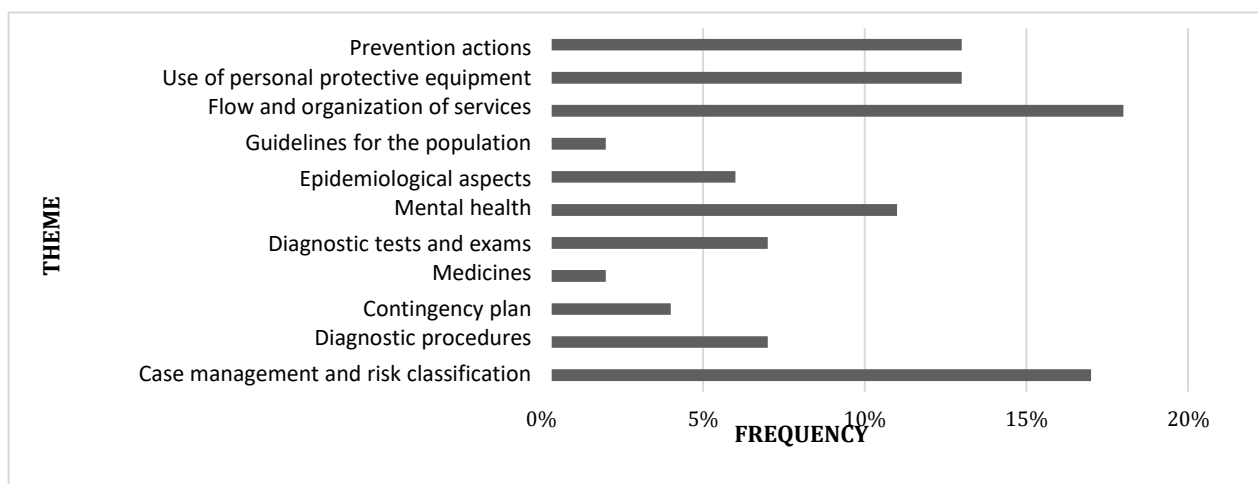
THEME

Prevention actions
Use of personal protective equipment
Flow and organization of services
Guidelines for the population
Epidemiological aspects
Mental health
Diagnostic tests and exams
Medicines
Contingency plan
Diagnostic procedures
Case management and risk classification

0%
5%
10%
15%
20%

FREQUENCY